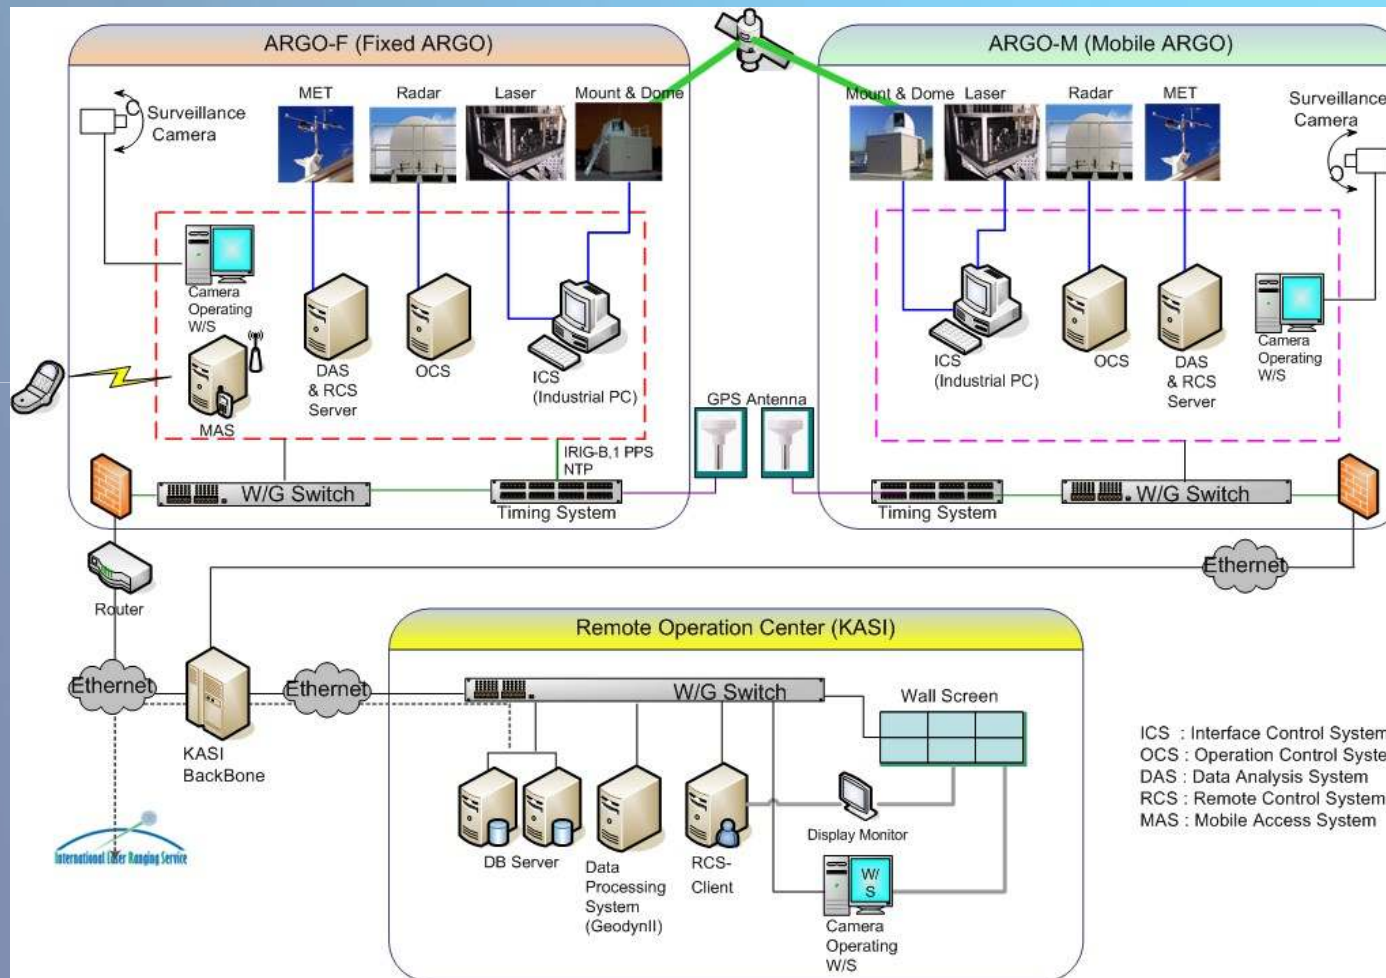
ARGO-F (Fixed ARGO)

Surveillance Camera

MET

Radar

Laser

Mount & Dome

Camera Operating W/S

DAS & RCS Server

OCS

ICS (Industrial PC)

MAS

W/G Switch

IRIG-B,1 PPS NTP

Timing System

GPS Antenna

ARGO-M (Mobile ARGO)

Mount & Dome

Laser

Radar

MET

Surveillance Camera

ICS (Industrial PC)

OCS

DAS & RCS Server

Camera Operating W/S

Timing System

W/G Switch

Ethernet

Router

Ethernet

KASI BackBone

Ethernet

International Laser Ranging Service

Remote Operation Center (KASI)

W/G Switch

Wall Screen

DB Server

Data Processing System (GeodynII)

RCS-Client

Display Monitor

W/S

Camera Operating W/S

ICS : Interface Control System
OCS : Operation Control Syste
DAS : Data Analysis System
RCS : Remote Control System
MAS : Mobile Access System